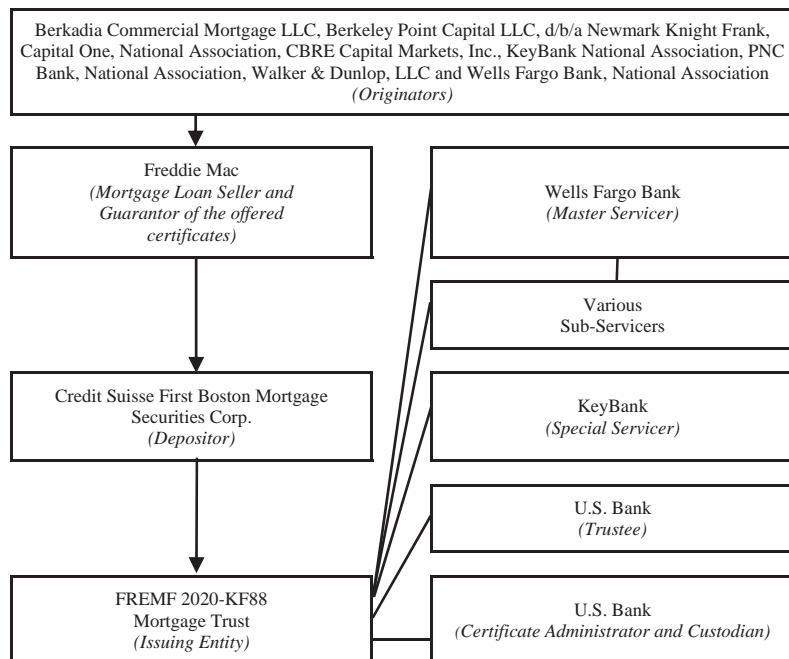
Berkadia Commercial Mortgage LLC, Berkeley Point Capital LLC, d/b/a Newmark Knight Frank, Capital One, National Association, CBRE Capital Markets, Inc., KeyBank National Association, PNC Bank, National Association, Walker & Dunlop, LLC and Wells Fargo Bank, National Association
(Originators)

Freddie Mac
(Mortgage Loan Seller and Guarantor of the offered certificates)

Credit Suisse First Boston Mortgage Securities Corp.
(Depositor)

FREMF 2020-KF88 Mortgage Trust
(Issuing Entity)

Wells Fargo Bank
(Master Servicer)

Various
Sub-Servicers

KeyBank
(Special Servicer)

U.S. Bank
(Trustee)

U.S. Bank
(Certificate Administrator and Custodian)